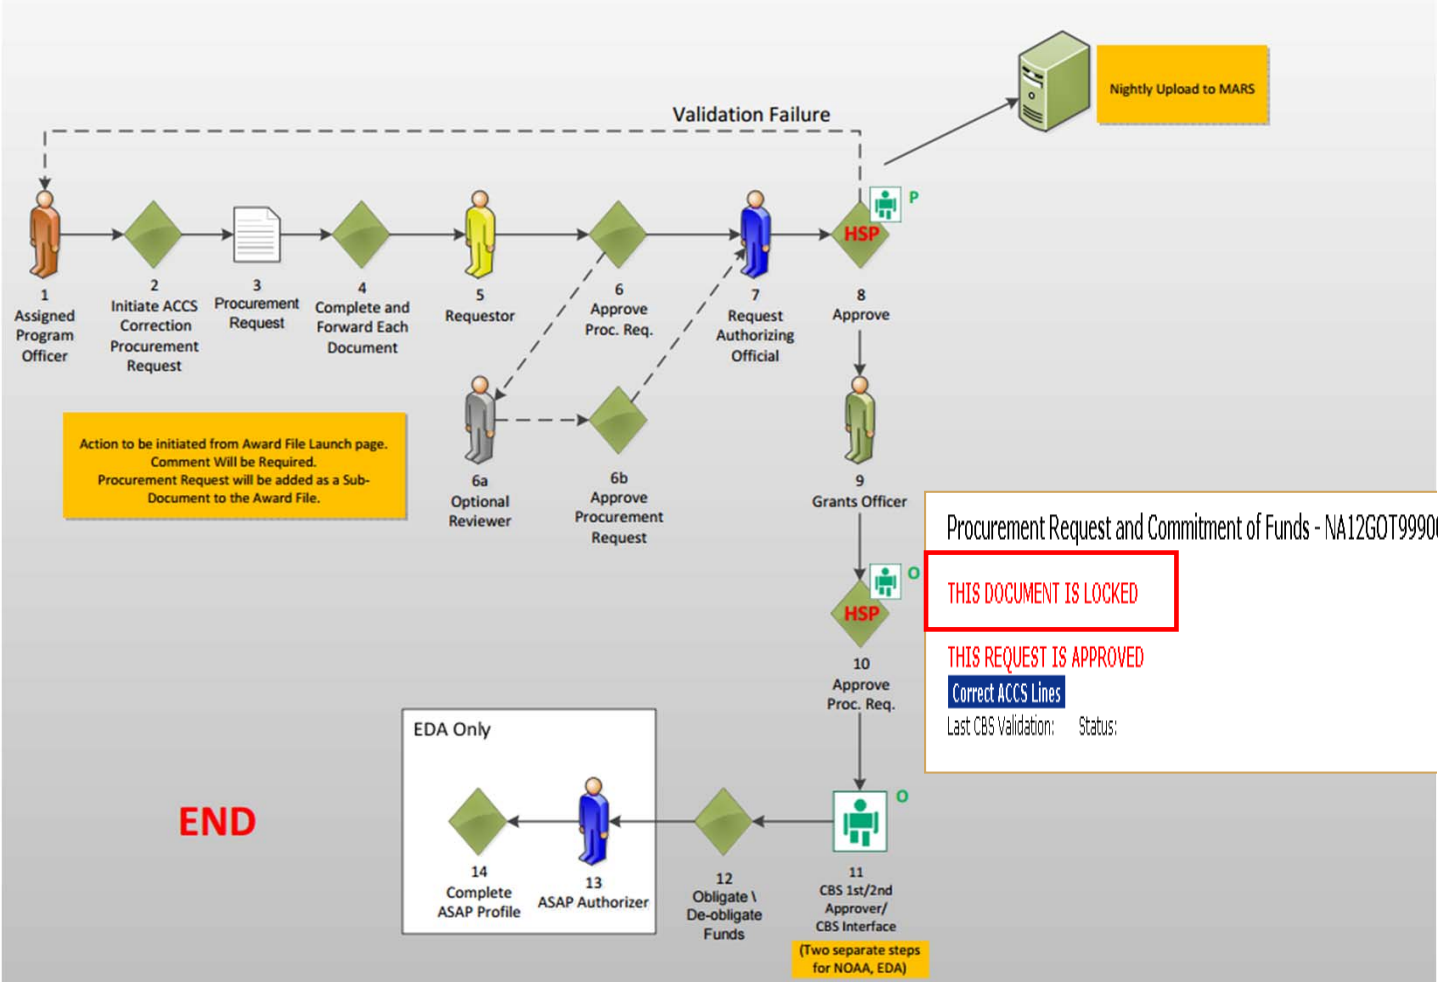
Validation Failure

Nightly Upload to MARS

P

HSP

1
Assigned Program Officer

2
Initiate ACCS Correction Procurement Request

3
Procurement Request

4
Complete and Forward Each Document

5
Requestor

6
Approve Proc. Req.

7
Request Authorizing Official

8
Approve

Action to be initiated from Award File Launch page. Comment Will be Required. Procurement Request will be added as a Sub-Document to the Award File.

6a
Optional Reviewer

6b
Approve Procurement Request

9
Grants Officer

Procurement Request and Commitment of Funds - NA12GOT9990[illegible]

THIS DOCUMENT IS LOCKED

THIS REQUEST IS APPROVED

Correct ACCS Lines

Last CBS Validation: Status:

O

HSP

10
Approve Proc. Req.

EDA Only

END

O

14
Complete ASAP Profile

13
ASAP Authorizer

12
Obligate \ De-obligate Funds

11
CBS 1st/2nd Approver/ CBS Interface

(Two separate steps for NOAA, EDA)